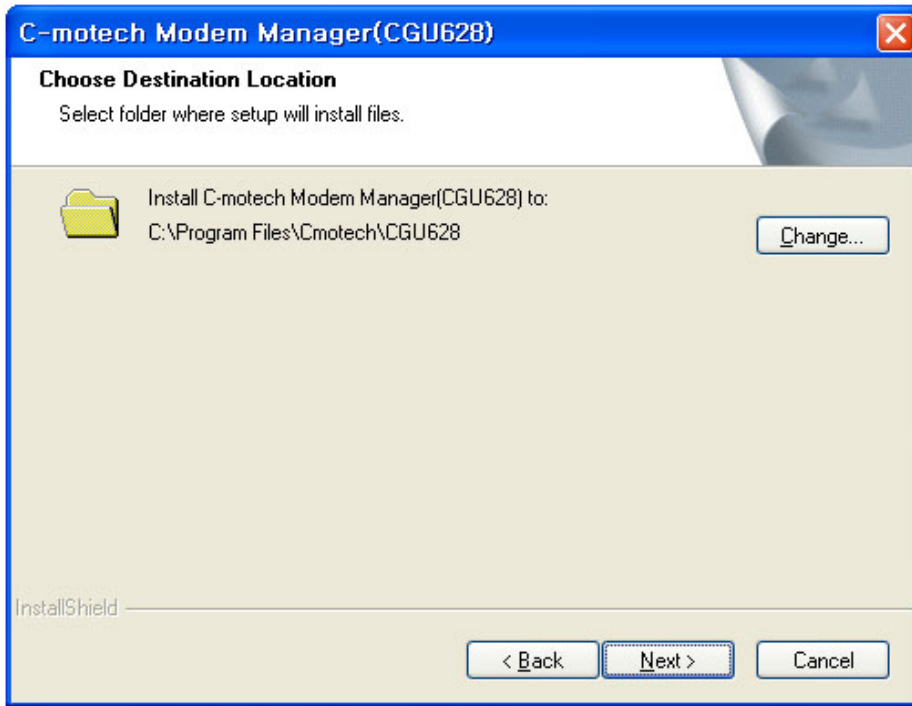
C-motech Modem Manager(CGU628)

Choose Destination Location

Select folder where setup will install files.

Install C-motech Modem Manager(CGU628) to:
C:\Program Files\Cmotech\CGU628

Change...

InstallShield

< Back

Next >

Cancel